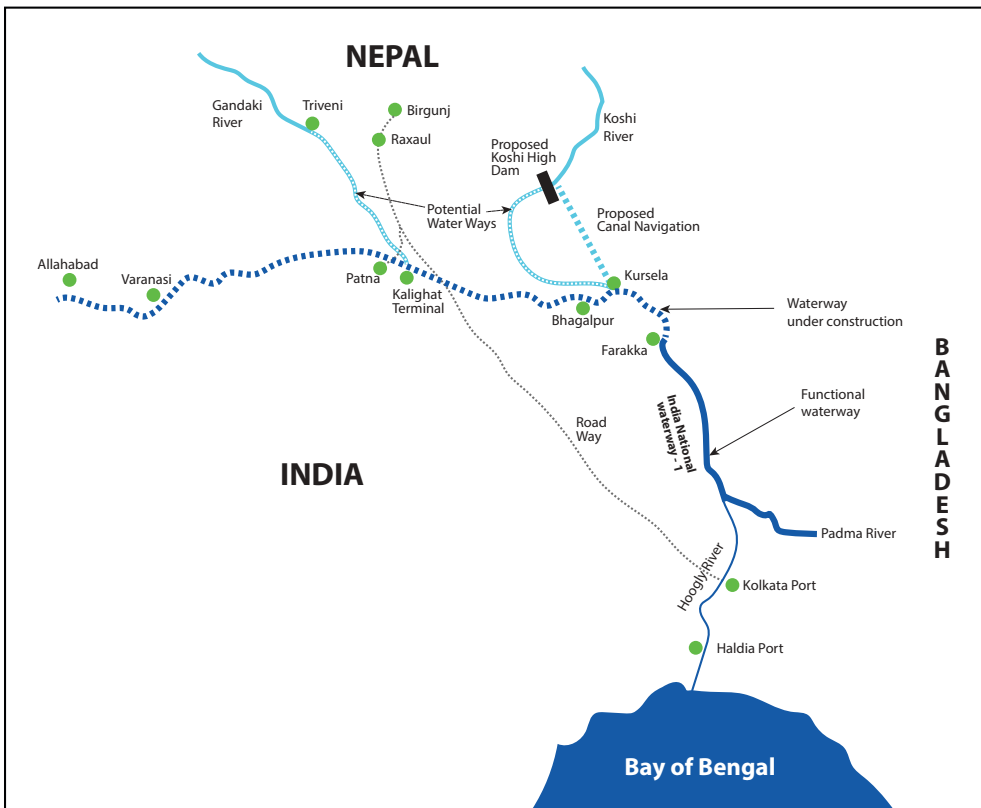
NEPAL

Gandaki River

Triveni

Birgunj

Raxaul

Koshi River

Proposed Koshi High Dam

Potential Water Ways

Proposed Canal Navigation

Allahabad

Varanasi

Patna

Kalighat Terminal

Kursela

Bhagalpur

Waterway under construction

Farakka

B A N G L A D E S H

Functional waterway

India National waterway - 1

Road Way

INDIA

Padma River

Hoogly River

Kolkata Port

Haldia Port

Bay of Bengal